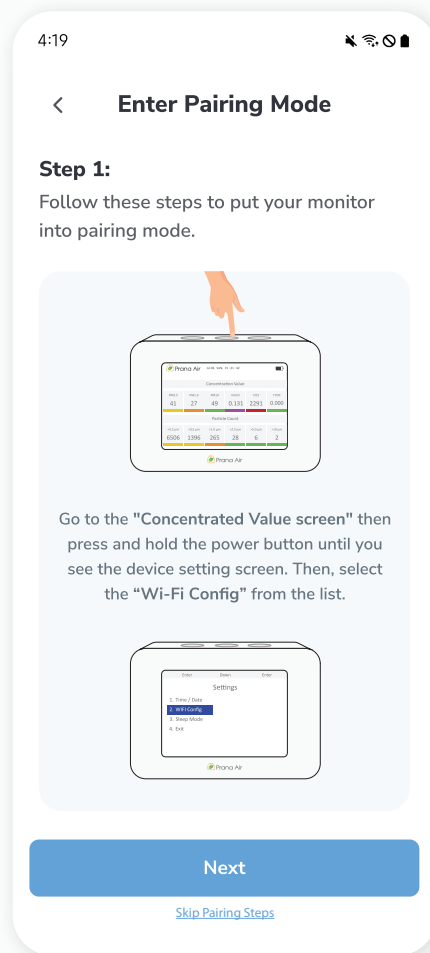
4:19

Enter Pairing Mode

Step 1:
Follow these steps to put your monitor into pairing mode.

Prana Air
Concentration Value
41 27 49 0.131 2291 0.000
Particle Count
6506 1396 265 28 6 2
Prana Air

Go to the "Concentrated Value screen" then press and hold the power button until you see the device setting screen. Then, select the "Wi-Fi Config" from the list.

Enter Down Enter
Settings
1. Time / Date
2. WIFI Config
3. Sleep Mode
4. Exit
Prana Air

Next

Skip Pairing Steps